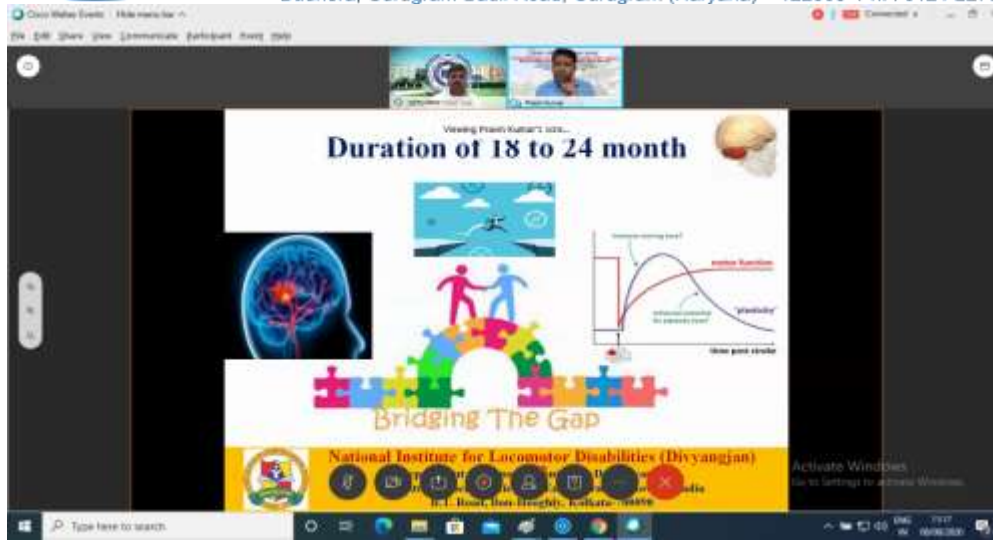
Budhera, Gurugram Badli Road, Gurugram (Haryana) - 122505 · Ph: 0124 2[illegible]

Cisco Webex Events   Hide menu bar
File Edit Share View Communicate Participant Event Help

Connected

Viewing Pravin Kumar's scre...

Duration of 18 to 24 month

motor function

'plasticity'

time post stroke

Bridging The Gap

National Institute for Locomotor Disabilities (Divyangjan)

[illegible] India

B.T. Road, Bon-Hooghly, Kolkata-700090

Activate Windows
Go to Settings to activate Windows.

Type here to search

ENG IN